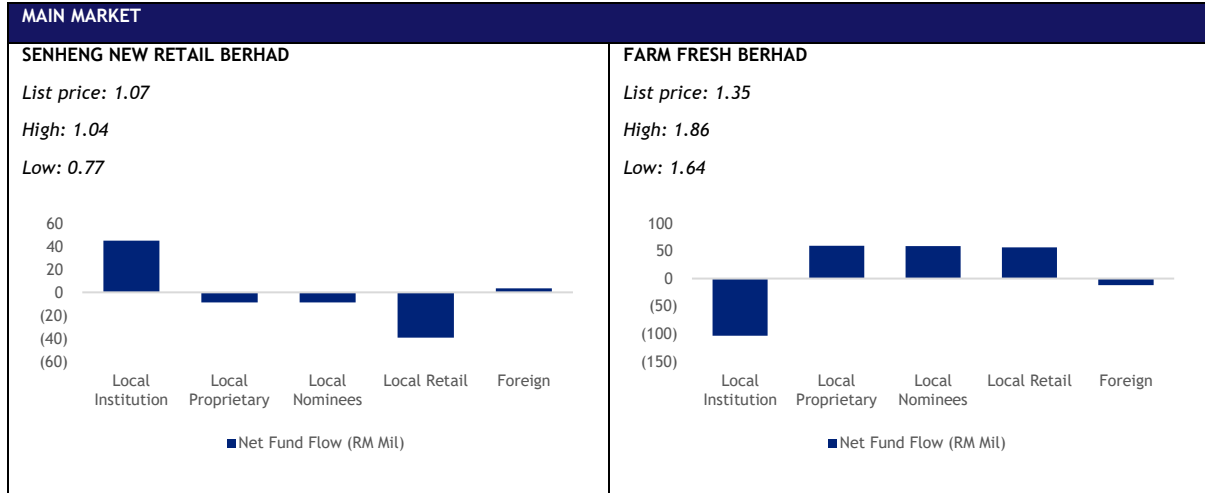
MAIN MARKET

SENHENG NEW RETAIL BERHAD

List price: 1.07

High: 1.04

Low: 0.77

60
40
20
0
(20)
(40)
(60)

Local Institution
Local Proprietary
Local Nominees
Local Retail
Foreign

Net Fund Flow (RM Mil)

FARM FRESH BERHAD

List price: 1.35

High: 1.86

Low: 1.64

100
50
0
(50)
(100)
(150)

Local Institution
Local Proprietary
Local Nominees
Local Retail
Foreign

Net Fund Flow (RM Mil)